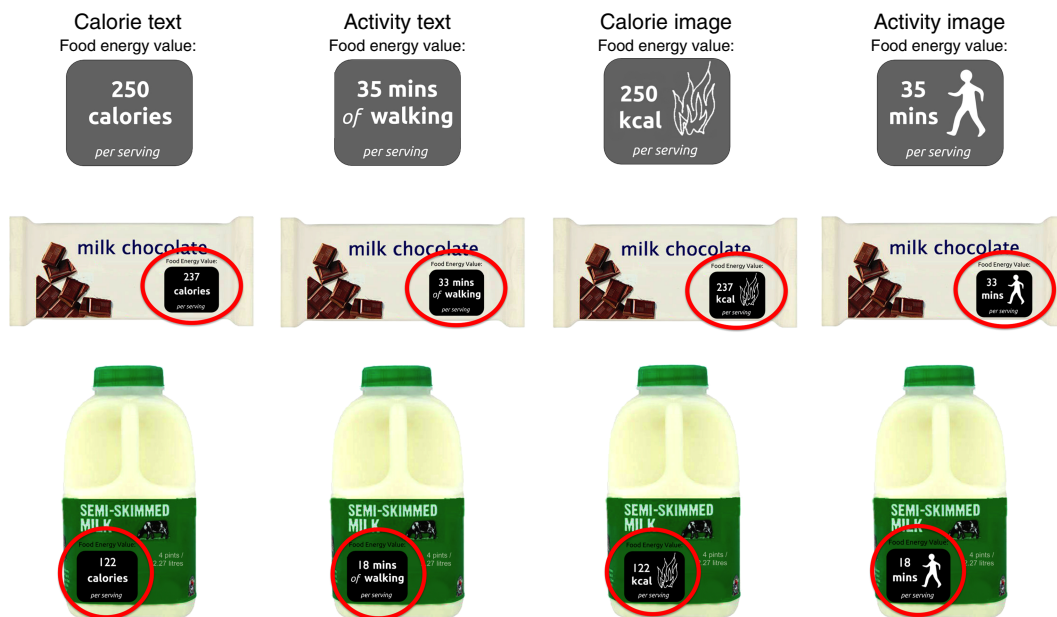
Calorie text
Food energy value:
250 calories
per serving

Activity text
Food energy value:
35 mins of walking
per serving

Calorie image
Food energy value:
250 kcal
per serving

Activity image
Food energy value:
35 mins
per serving

milk chocolate
Food Energy Value:
237 calories
per serving

milk chocolate
Food Energy Value:
33 mins of walking
per serving

milk chocolate
Food Energy Value:
237 kcal
per serving

milk chocolate
Food Energy Value:
33 mins
per serving

SEMI-SKIMMED MILK
Food Energy Value:
122 calories
per serving
4 pints / 2.27 litres

SEMI-SKIMMED MILK
Food Energy Value:
18 mins of walking
per serving
4 pints / 2.27 litres

SEMI-SKIMMED MILK
Food Energy Value:
122 kcal
per serving
4 pints / 2.27 litres

SEMI-SKIMMED MILK
Food Energy Value:
18 mins
per serving
4 pints / 2.27 litres